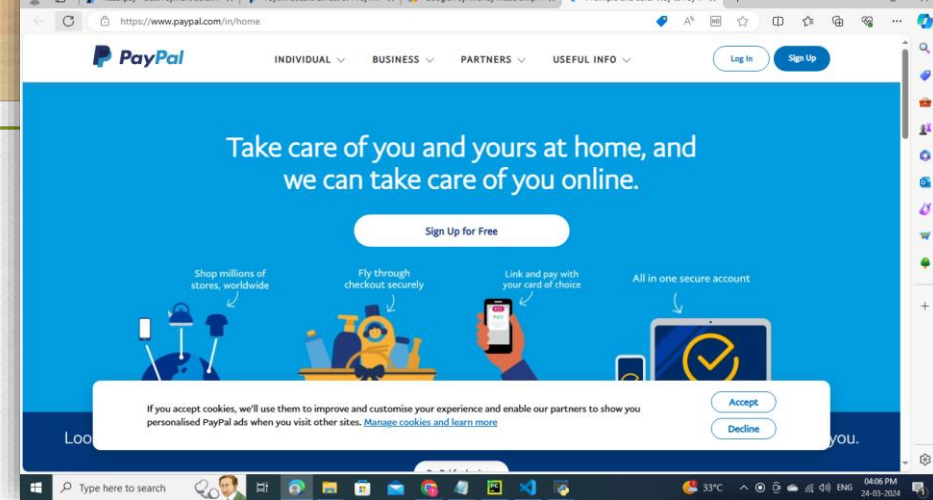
https://www.paypal.com/in/home

PayPal

INDIVIDUAL BUSINESS PARTNERS USEFUL INFO

Log In

Sign Up

Take care of you and yours at home, and we can take care of you online.

Sign Up for Free

Shop millions of stores, worldwide

Fly through checkout securely

Link and pay with your card of choice

All in one secure account

If you accept cookies, we'll use them to improve and customise your experience and enable our partners to show you personalised PayPal ads when you visit other sites. Manage cookies and learn more

Accept

Decline

Loo

you.

Type here to search

33°C

ENG

04:06 PM
24-03-2024